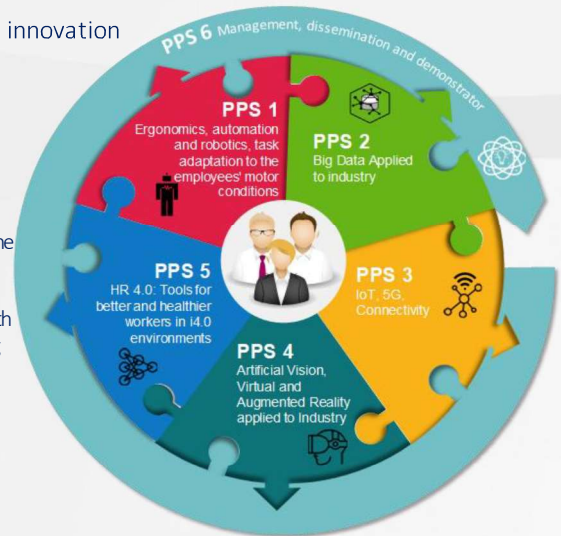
innovation

PPS 6 Management, dissemination and demonstrator

PPS 1
Ergonomics, automation and robotics, task adaptation to the employees' motor conditions

PPS 2
Big Data Applied to industry

PPS 3
IoT, 5G, Connectivity

PPS 4
Artificial Vision, Virtual and Augmented Reality applied to Industry

PPS 5
HR 4.0: Tools for better and healthier workers in i4.0 environments

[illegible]ne

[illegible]th
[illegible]